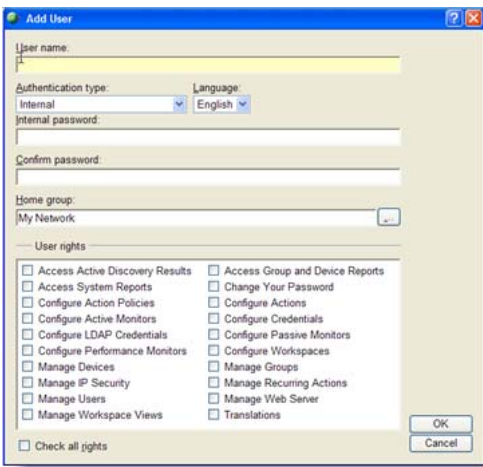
Add User

User name:

Authentication type:
Internal

Language:
English

Internal password:

Confirm password:

Home group:
My Network

...

User rights

Access Active Discovery Results
Access System Reports
Configure Action Policies
Configure Active Monitors
Configure LDAP Credentials
Configure Performance Monitors
Manage Devices
Manage IP Security
Manage Users
Manage Workspace Views

Access Group and Device Reports
Change Your Password
Configure Actions
Configure Credentials
Configure Passive Monitors
Configure Workspaces
Manage Groups
Manage Recurring Actions
Manage Web Server
Translations

Check all rights

OK
Cancel